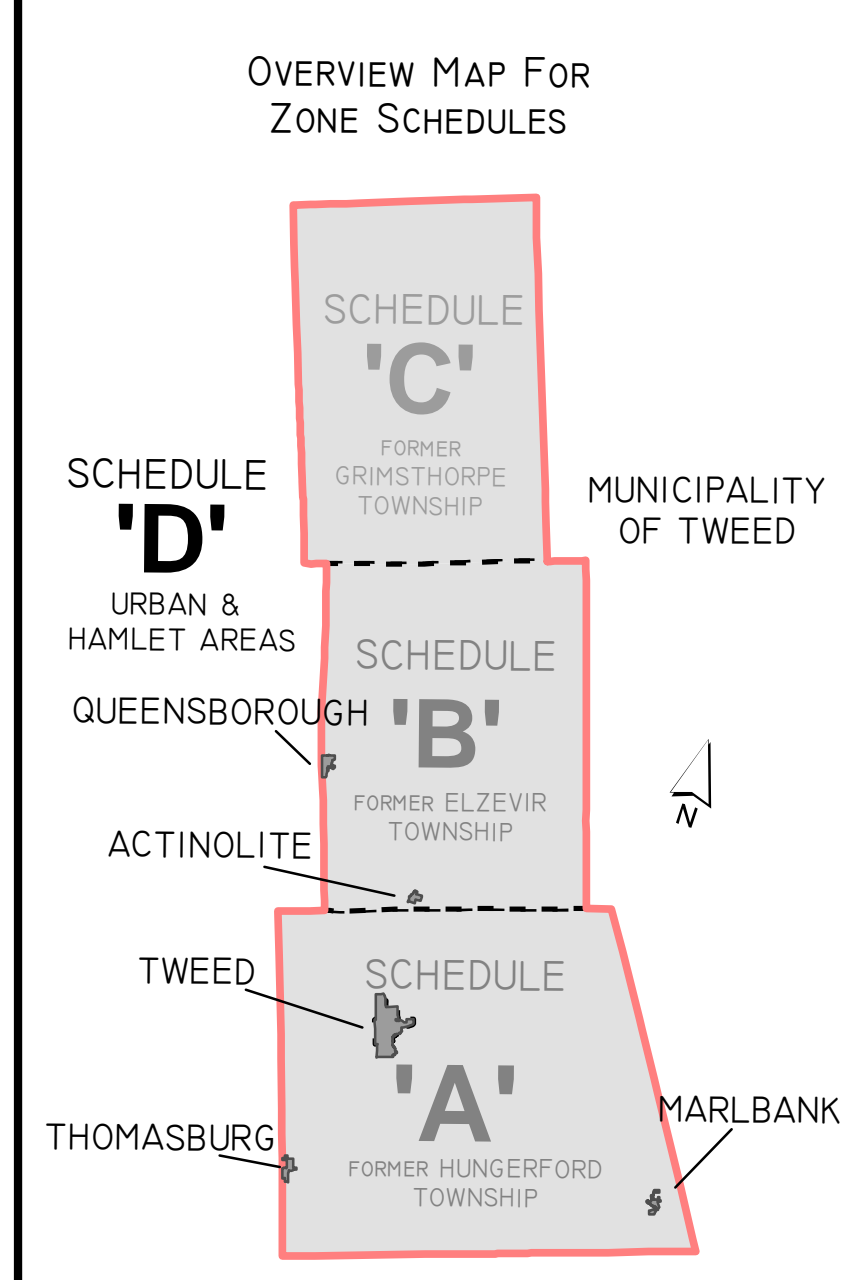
Overview Map For Zone Schedules

SCHEDULE 'C' FORMER GRIMSTHORPE TOWNSHIP

SCHEDULE 'D' URBAN & HAMLET AREAS

MUNICIPALITY OF TWEED

SCHEDULE 'B' FORMER ELZEVIR TOWNSHIP

QUEENSBOROUGH

ACTINOLITE

N

TWEED

SCHEDULE 'A' FORMER HUNGERFORD TOWNSHIP

MARLBANK

THOMASBURG